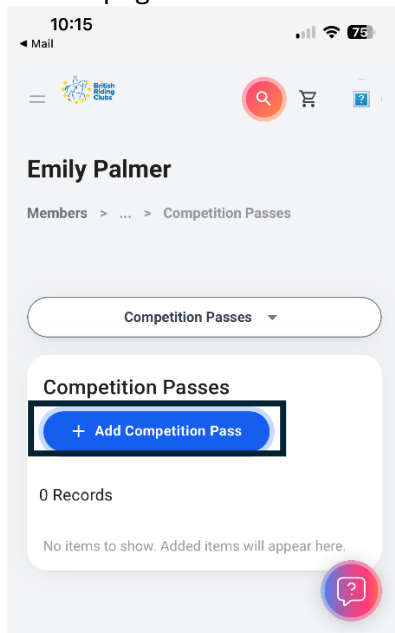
10:15
◀ Mail
75

British Riding Clubs

Emily Palmer

Members > ... > Competition Passes

Competition Passes

Competition Passes

+ Add Competition Pass

0 Records

No items to show. Added items will appear here.